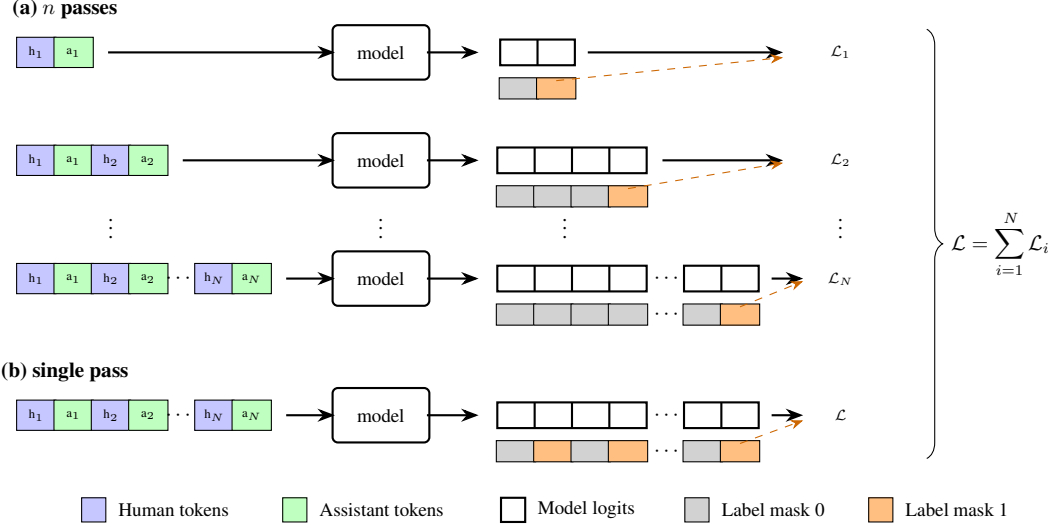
(a) $n$ passes

$h_1$ $a_1$ model $\mathcal{L}_1$

$h_1$ $a_1$ $h_2$ $a_2$ model $\mathcal{L}_2$

⋮ ⋮ ⋮ ⋮

$h_1$ $a_1$ $h_2$ $a_2$ ⋯ $h_N$ $a_N$ model ⋯ $\mathcal{L}_N$

$\mathcal{L} = \sum_{i=1}^{N} \mathcal{L}_i$

(b) single pass

$h_1$ $a_1$ $h_2$ $a_2$ ⋯ $h_N$ $a_N$ model ⋯ $\mathcal{L}$

Human tokens Assistant tokens Model logits Label mask 0 Label mask 1